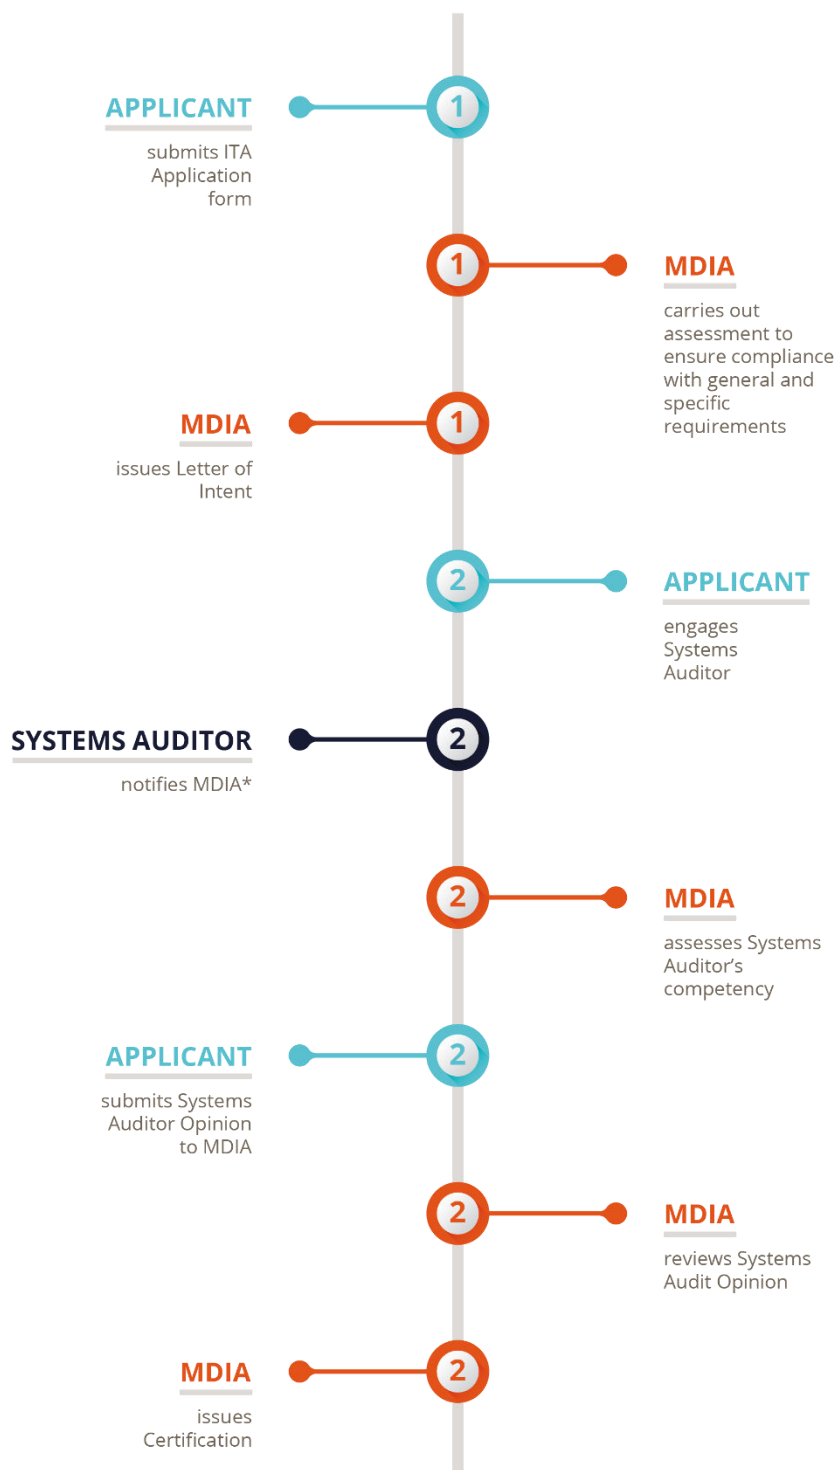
APPLICANT
submits ITA Application form

1

1

MDIA
carries out assessment to ensure compliance with general and specific requirements

MDIA
issues Letter of Intent

1

2

APPLICANT
engages Systems Auditor

SYSTEMS AUDITOR
notifies MDIA*

2

2

MDIA
assesses Systems Auditor's competency

APPLICANT
submits Systems Auditor Opinion to MDIA

2

2

MDIA
reviews Systems Audit Opinion

MDIA
issues Certification

2